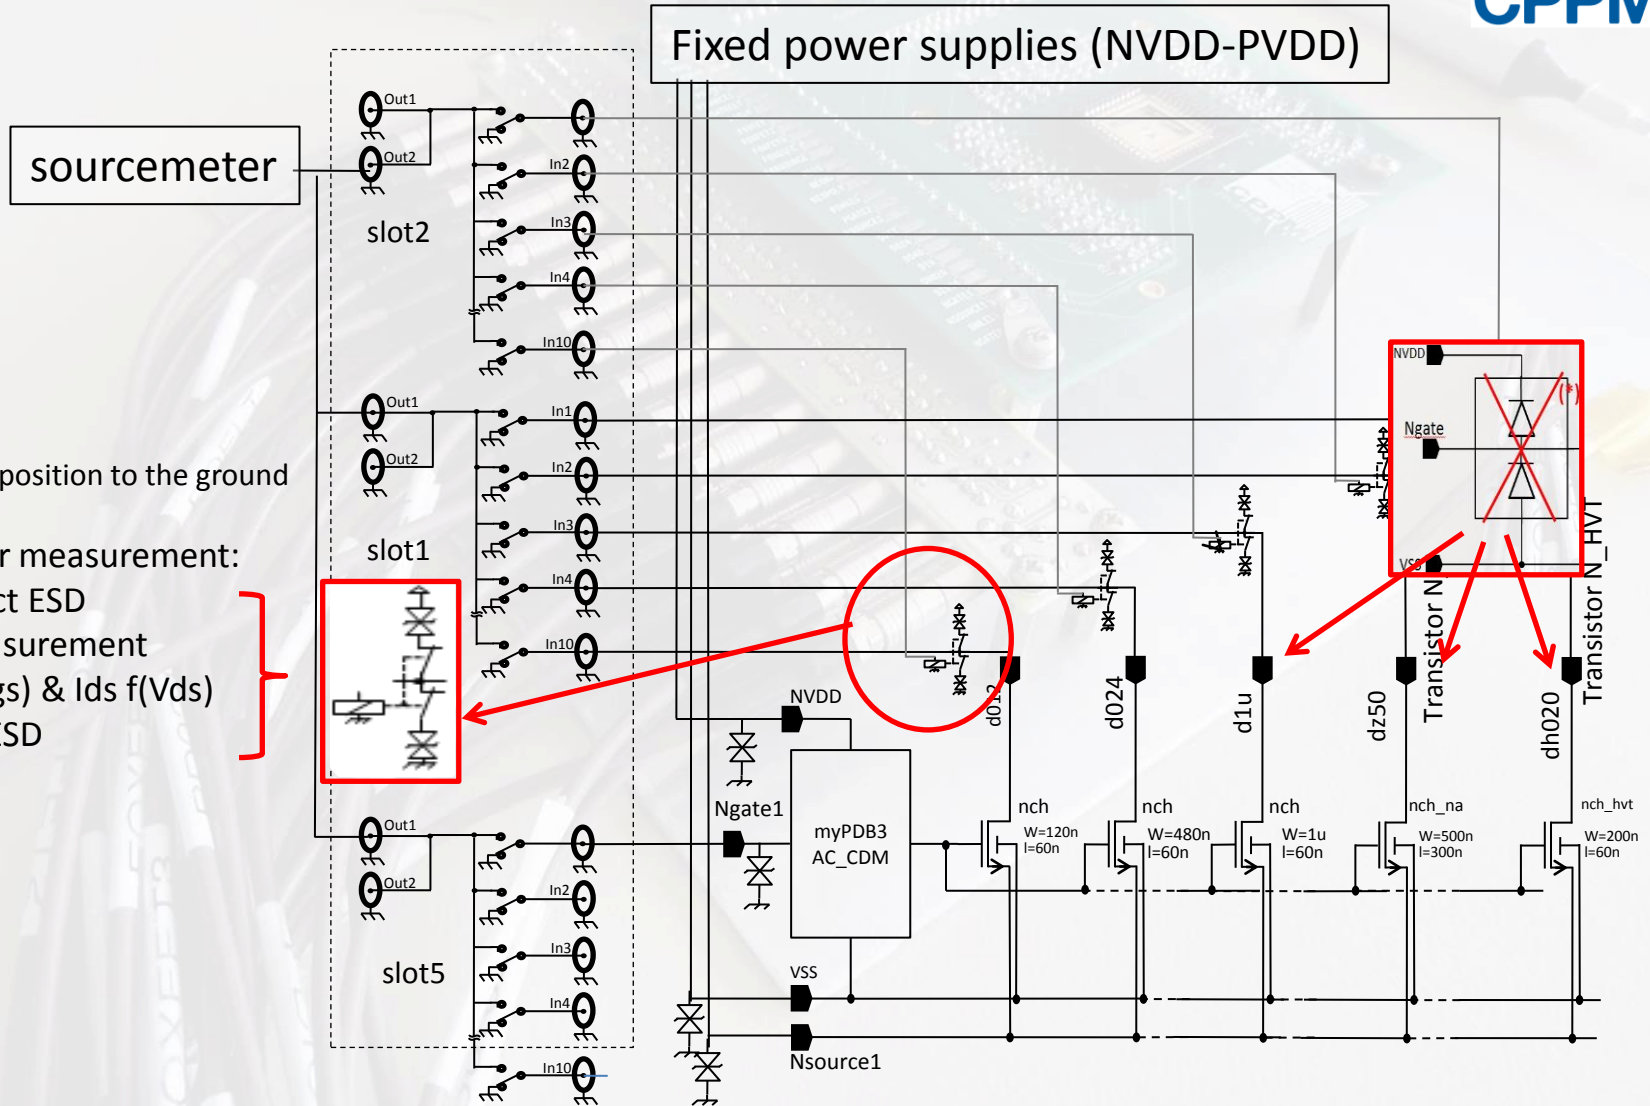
CPPM

Fixed power supplies (NVDD-PVDD)

sourcemeter

Out1
Out2
In2
In3
In4
In10
slot2

Out1
Out2
In1
In2
In3
In4
In10
slot1

position to the ground

r measurement:
ct ESD
surement
gs) & Ids f(Vds)
SD

Out1
Out2
In2
In3
In4
In10
slot5

NVDD
Ngate1
myPDB3
AC_CDM
VSS
Nsource1

NVDD
Ngate
VSS
(*)

d012
d024
d1u
dz50
dh020
Transistor N
Transistor N_HVT

nch
W=120n
l=60n
nch
W=480n
l=60n
nch
W=1u
l=60n
nch_na
W=500n
l=300n
nch_hvt
W=200n
l=60n